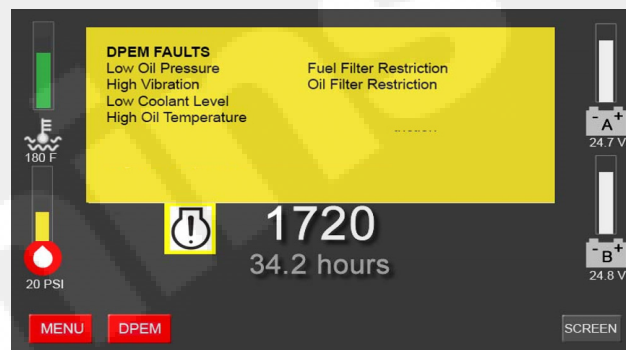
DPEM FAULTS
Low Oil Pressure
High Vibration
Low Coolant Level
High Oil Temperature

Fuel Filter Restriction
Oil Filter Restriction

180 F
20 PSI

1720
34.2 hours

- A +
24.7 V
- B +
24.8 V

MENU
DPEM
SCREEN